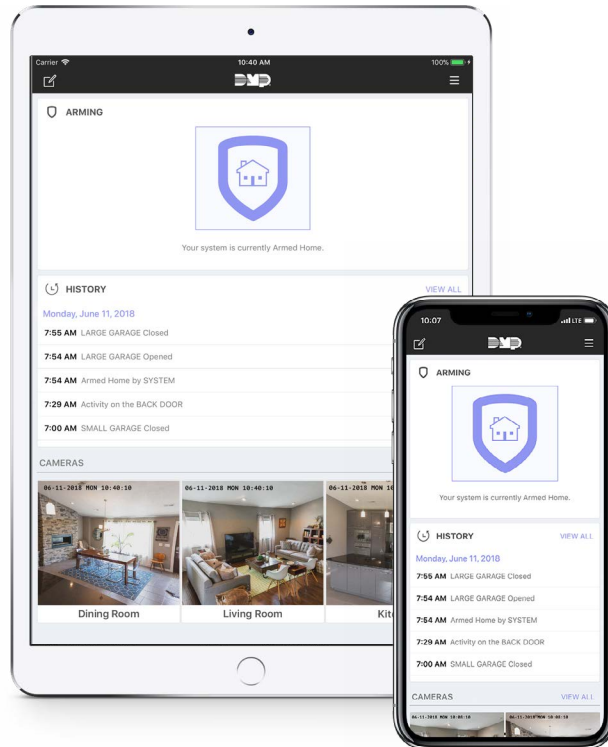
Carrier
10:40 AM
100%
DMP

ARMING

Your system is currently Armed Home.

HISTORY
VIEW ALL
Monday, June 11, 2018
7:55 AM LARGE GARAGE Closed
7:54 AM LARGE GARAGE Opened
7:54 AM Armed Home by SYSTEM
7:29 AM Activity on the BACK DOOR
7:00 AM SMALL GARAGE Closed

CAMERAS
06-11-2018 MON 10:40:10
Dining Room
06-11-2018 MON 10:40:10
Living Room
06-11-2018 MON 10
Kit

10:07
LTE
DMP

ARMING

Your system is currently Armed Home.

HISTORY
VIEW ALL
Monday, June 11, 2018
7:55 AM LARGE GARAGE Closed
7:54 AM LARGE GARAGE Opened
7:54 AM Armed Home by SYSTEM
7:29 AM Activity on the BACK DOOR
7:00 AM SMALL GARAGE Closed

CAMERAS
VIEW ALL
06-11-2018 MON 10:40:10
06-11-2018 MON 10:40:10